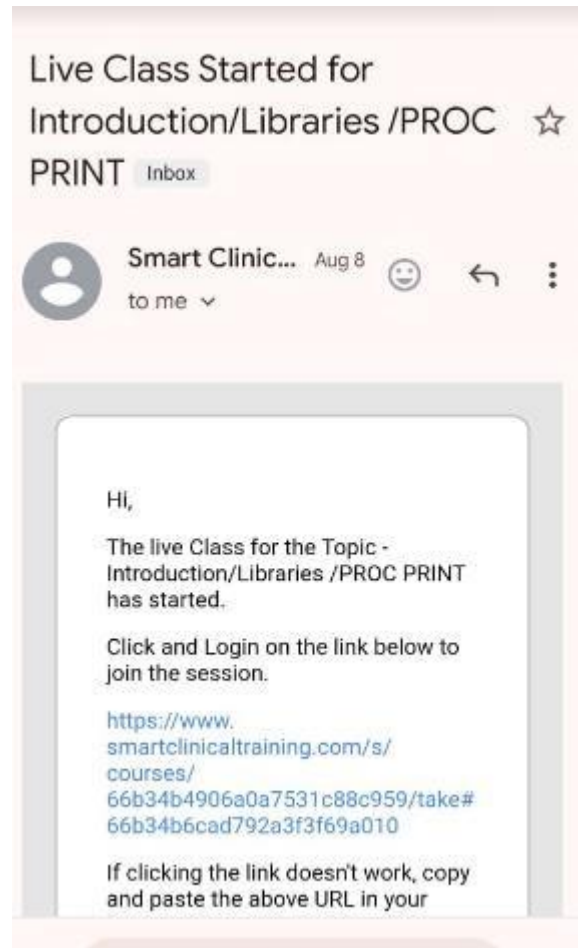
Live Class Started for Introduction/Libraries /PROC PRINT Inbox

Smart Clinic... Aug 8
to me

Hi,

The live Class for the Topic - Introduction/Libraries /PROC PRINT has started.

Click and Login on the link below to join the session.

https://www.smartclinicaltraining.com/s/courses/66b34b4906a0a7531c88c959/take#66b34b6cad792a3f3f69a010

If clicking the link doesn't work, copy and paste the above URL in your